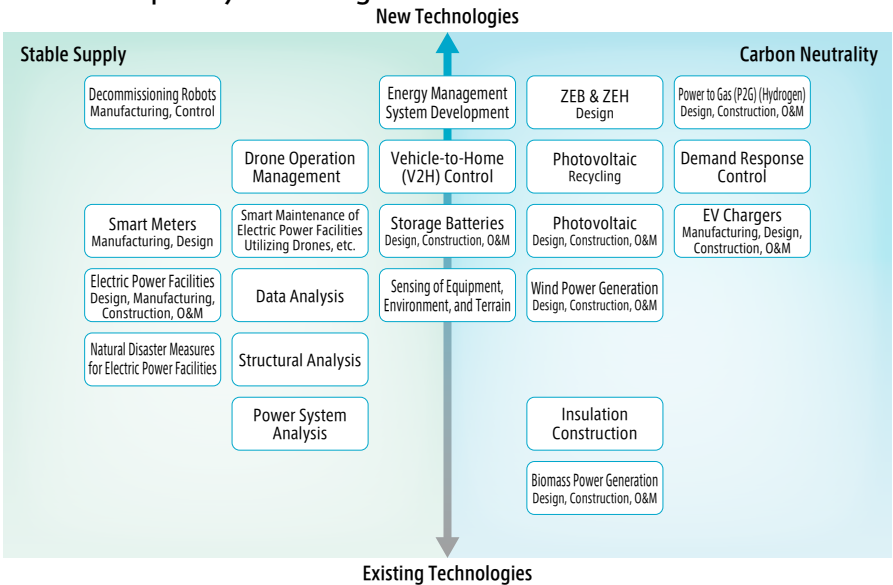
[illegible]

New Technologies

Stable Supply

Carbon Neutrality

Decommissioning Robots
Manufacturing, Control

Energy Management System Development

ZEB & ZEH
Design

Power to Gas (P2G) (Hydrogen)
Design, Construction, O&M

Drone Operation Management

Vehicle-to-Home (V2H) Control

Photovoltaic
Recycling

Demand Response Control

Smart Meters
Manufacturing, Design

Smart Maintenance of Electric Power Facilities Utilizing Drones, etc.

Storage Batteries
Design, Construction, O&M

Photovoltaic
Design, Construction, O&M

EV Chargers
Manufacturing, Design, Construction, O&M

Electric Power Facilities
Design, Manufacturing, Construction, O&M

Data Analysis

Sensing of Equipment, Environment, and Terrain

Wind Power Generation
Design, Construction, O&M

Natural Disaster Measures for Electric Power Facilities

Structural Analysis

Power System Analysis

Insulation Construction

Biomass Power Generation
Design, Construction, O&M

Existing Technologies